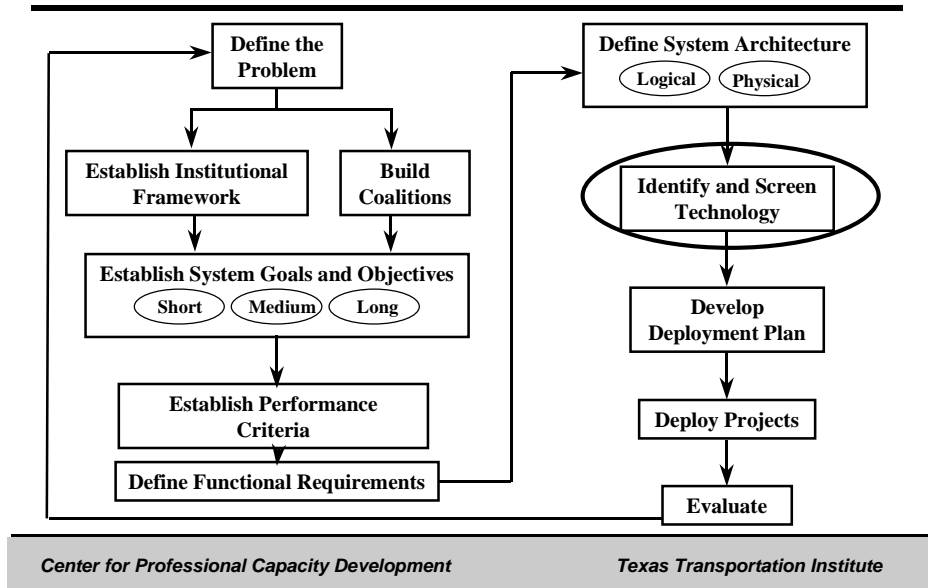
Define the Problem

Establish Institutional Framework

Build Coalitions

Establish System Goals and Objectives

Short

Medium

Long

Establish Performance Criteria

Define Functional Requirements

Define System Architecture

Logical

Physical

Identify and Screen Technology

Develop Deployment Plan

Deploy Projects

Evaluate

Center for Professional Capacity Development

Texas Transportation Institute